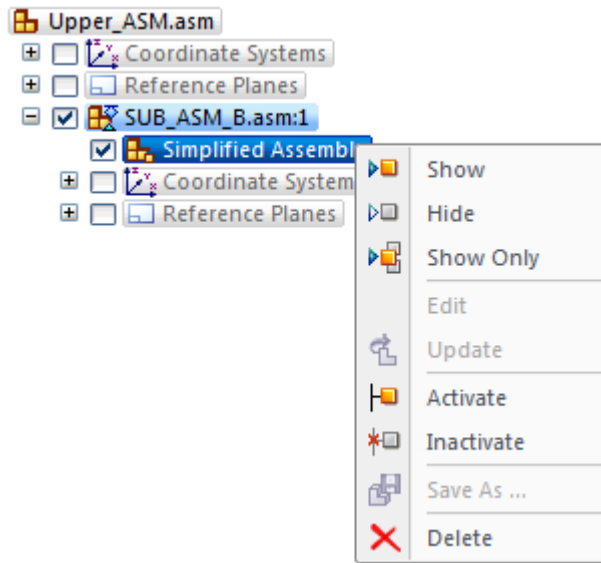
Upper_ASM.asm

Coordinate Systems

Reference Planes

SUB_ASM_B.asm:1

Simplified Assembl

Coordinate System

Reference Planes

Show

Hide

Show Only

Edit

Update

Activate

Inactivate

Save As ...

Delete